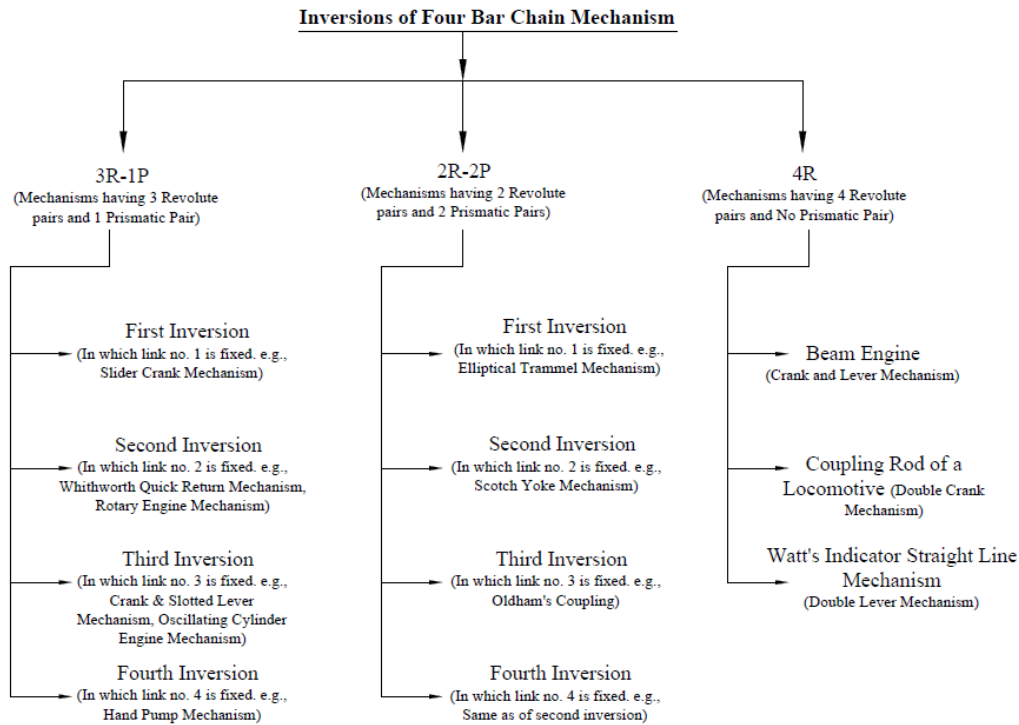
Inversions of Four Bar Chain Mechanism

3R-1P
(Mechanisms having 3 Revolute pairs and 1 Prismatic Pair)

First Inversion
(In which link no. 1 is fixed. e.g., Slider Crank Mechanism)

Second Inversion
(In which link no. 2 is fixed. e.g., Whithworth Quick Return Mechanism, Rotary Engine Mechanism)

Third Inversion
(In which link no. 3 is fixed. e.g., Crank & Slotted Lever Mechanism, Oscillating Cylinder Engine Mechanism)

Fourth Inversion
(In which link no. 4 is fixed. e.g., Hand Pump Mechanism)

2R-2P
(Mechanisms having 2 Revolute pairs and 2 Prismatic Pairs)

First Inversion
(In which link no. 1 is fixed. e.g., Elliptical Trammel Mechanism)

Second Inversion
(In which link no. 2 is fixed. e.g., Scotch Yoke Mechanism)

Third Inversion
(In which link no. 3 is fixed. e.g., Oldham's Coupling)

Fourth Inversion
(In which link no. 4 is fixed. e.g., Same as of second inversion)

4R
(Mechanisms having 4 Revolute pairs and No Prismatic Pair)

Beam Engine
(Crank and Lever Mechanism)

Coupling Rod of a Locomotive (Double Crank Mechanism)

Watt's Indicator Straight Line Mechanism
(Double Lever Mechanism)